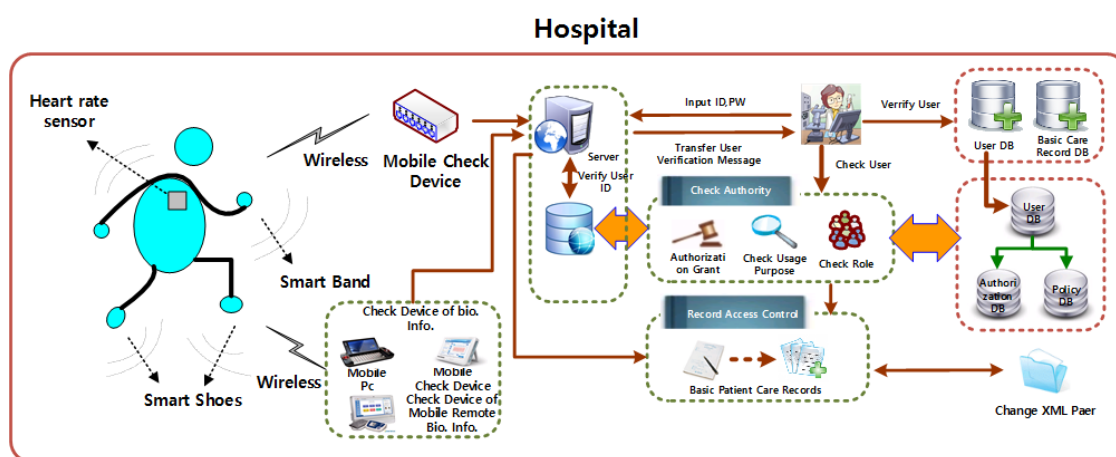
Hospital

Heart rate sensor

Wireless

Mobile Check Device

Smart Band

Wireless

Smart Shoes

Check Device of bio. Info.

Mobile Pc

Mobile Check Device

Check Device of Mobile Remote Bio. Info.

Server

Verify User ID

Input ID,PW

Transfer User Verification Message

Verrify User

Check User

User DB

Basic Care Record DB

Check Authority

Authorization Grant

Check Usage Purpose

Check Role

User DB

Authorization DB

Policy DB

Record Access Control

Basic Patient Care Records

Change XML Paer